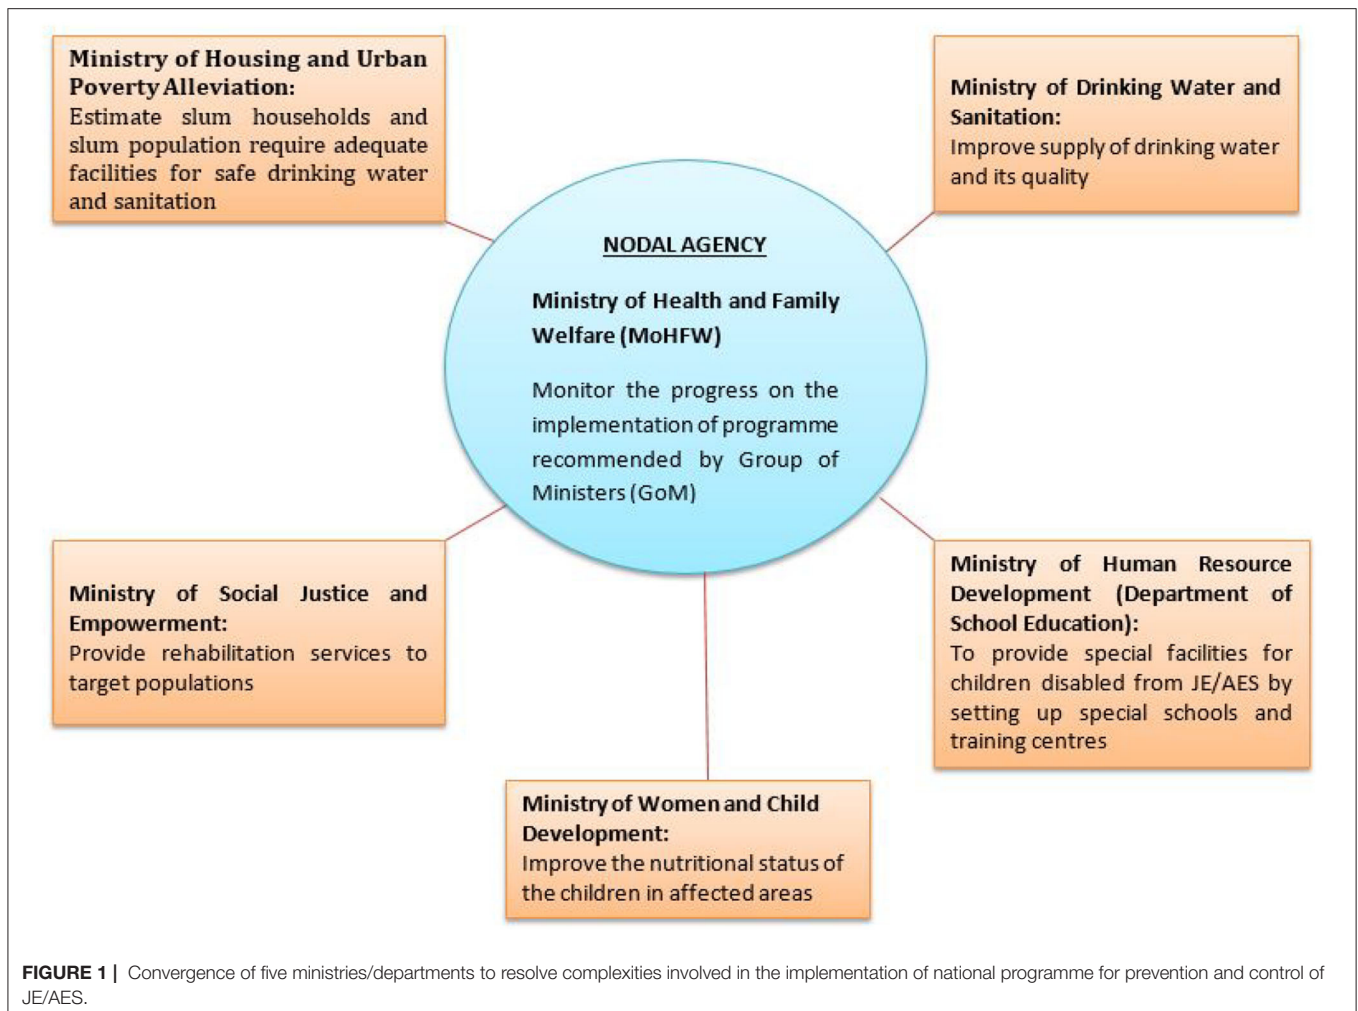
**Ministry of Housing and Urban Poverty Alleviation:**
Estimate slum households and slum population require adequate facilities for safe drinking water and sanitation

**Ministry of Drinking Water and Sanitation:**
Improve supply of drinking water and its quality

NODAL AGENCY

**Ministry of Health and Family Welfare (MoHFW)**

Monitor the progress on the implementation of programme recommended by Group of Ministers (GoM)

**Ministry of Social Justice and Empowerment:**
Provide rehabilitation services to target populations

**Ministry of Human Resource Development (Department of School Education):**
To provide special facilities for children disabled from JE/AES by setting up special schools and training centres

**Ministry of Women and Child Development:**
Improve the nutritional status of the children in affected areas

**FIGURE 1 |** Convergence of five ministries/departments to resolve complexities involved in the implementation of national programme for prevention and control of JE/AES.